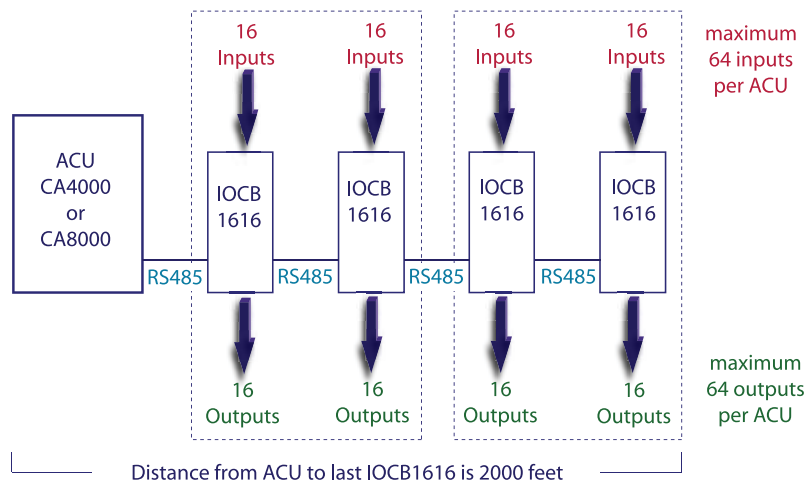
16
Inputs

16
Inputs

16
Inputs

16
Inputs

maximum
64 inputs
per ACU

ACU
CA4000
or
CA8000

RS485

IOCB
1616

RS485

IOCB
1616

RS485

IOCB
1616

RS485

IOCB
1616

16
Outputs

16
Outputs

16
Outputs

16
Outputs

maximum
64 outputs
per ACU

Distance from ACU to last IOCB1616 is 2000 feet